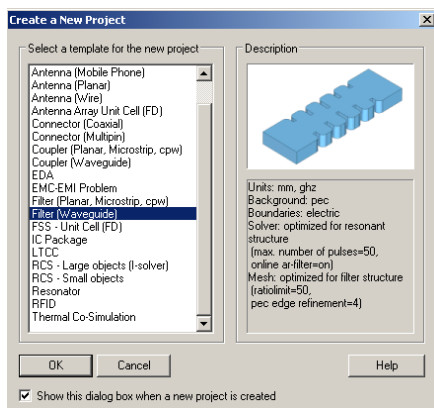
Create a New Project

Select a template for the new project

Antenna (Mobile Phone)
Antenna (Planar)
Antenna (Wire)
Antenna Array Unit Cell (FD)
Connector (Coaxial)
Connector (Multipin)
Coupler (Planar, Microstrip, cpw)
Coupler (Waveguide)
EDA
EMC-EMI Problem
Filter (Planar, Microstrip, cpw)
Filter (Waveguide)
FSS - Unit Cell (FD)
IC Package
LTCC
RCS - Large objects (I-solver)
RCS - Small objects
Resonator
RFID
Thermal Co-Simulation

Description

Units: mm, ghz
Background: pec
Boundaries: electric
Solver: optimized for resonant structure
(max. number of pulses=50, online ar-filter=on)
Mesh: optimized for filter structure
(ratiolimit=50, pec edge refinement=4)

OK
Cancel
Help

Show this dialog box when a new project is created